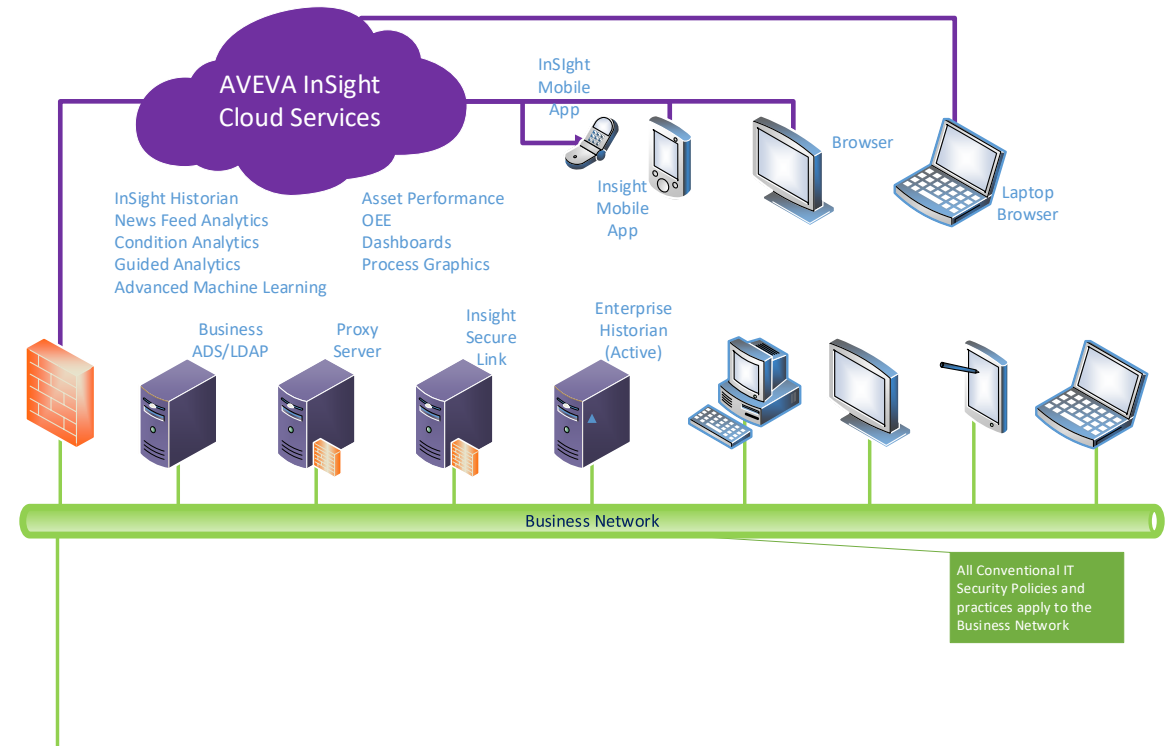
AVEVA InSight Cloud Services

InSIght Mobile App

Browser

Insight Mobile App

Laptop Browser

InSight Historian
News Feed Analytics
Condition Analytics
Guided Analytics
Advanced Machine Learning

Asset Performance
OEE
Dashboards
Process Graphics

Business ADS/LDAP

Proxy Server

Insight Secure Link

Enterprise Historian (Active)

Business Network

All Conventional IT Security Policies and practices apply to the Business Network